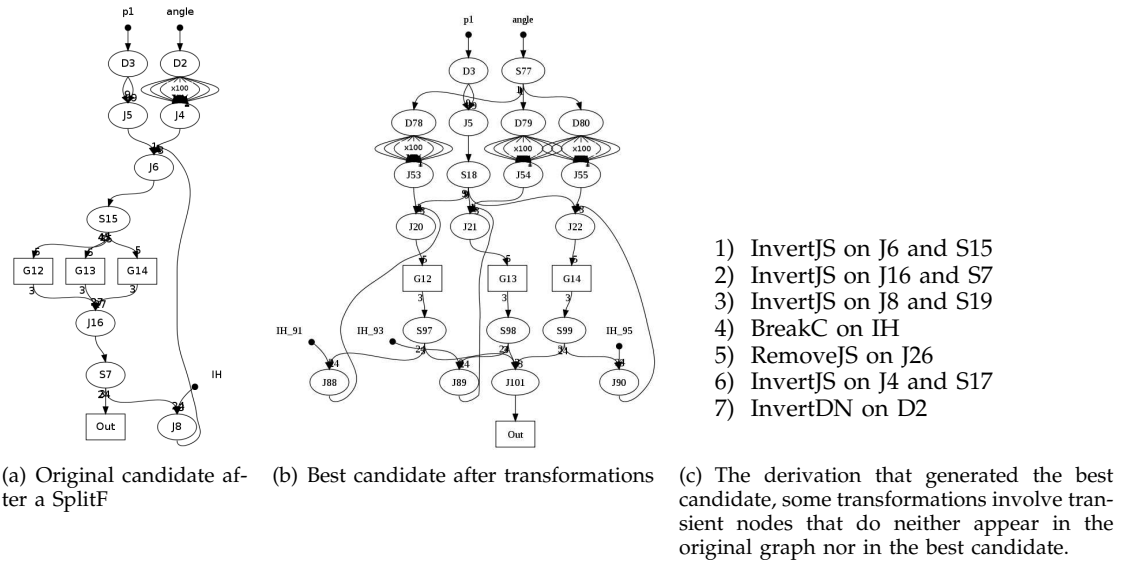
p1
angle
D3
D2
x100
J5
J4
J6
S15
G12
G13
G14
J16
S7
IH
Out
J8

p1
angle
D3
S77
D78
J5
D79
D80
x100
x100
x100
J53
S18
J54
J55
J20
J21
J22
G12
G13
G14
IH_91
IH_93
S97
S98
S99
IH_95
J88
J89
J101
J90
Out

1) InvertJS on J6 and S15
2) InvertJS on J16 and S7
3) InvertJS on J8 and S19
4) BreakC on IH
5) RemoveJS on J26
6) InvertJS on J4 and S17
7) InvertDN on D2

(a) Original candidate after a SplitF

(b) Best candidate after transformations

(c) The derivation that generated the best candidate, some transformations involve transient nodes that do neither appear in the original graph nor in the best candidate.